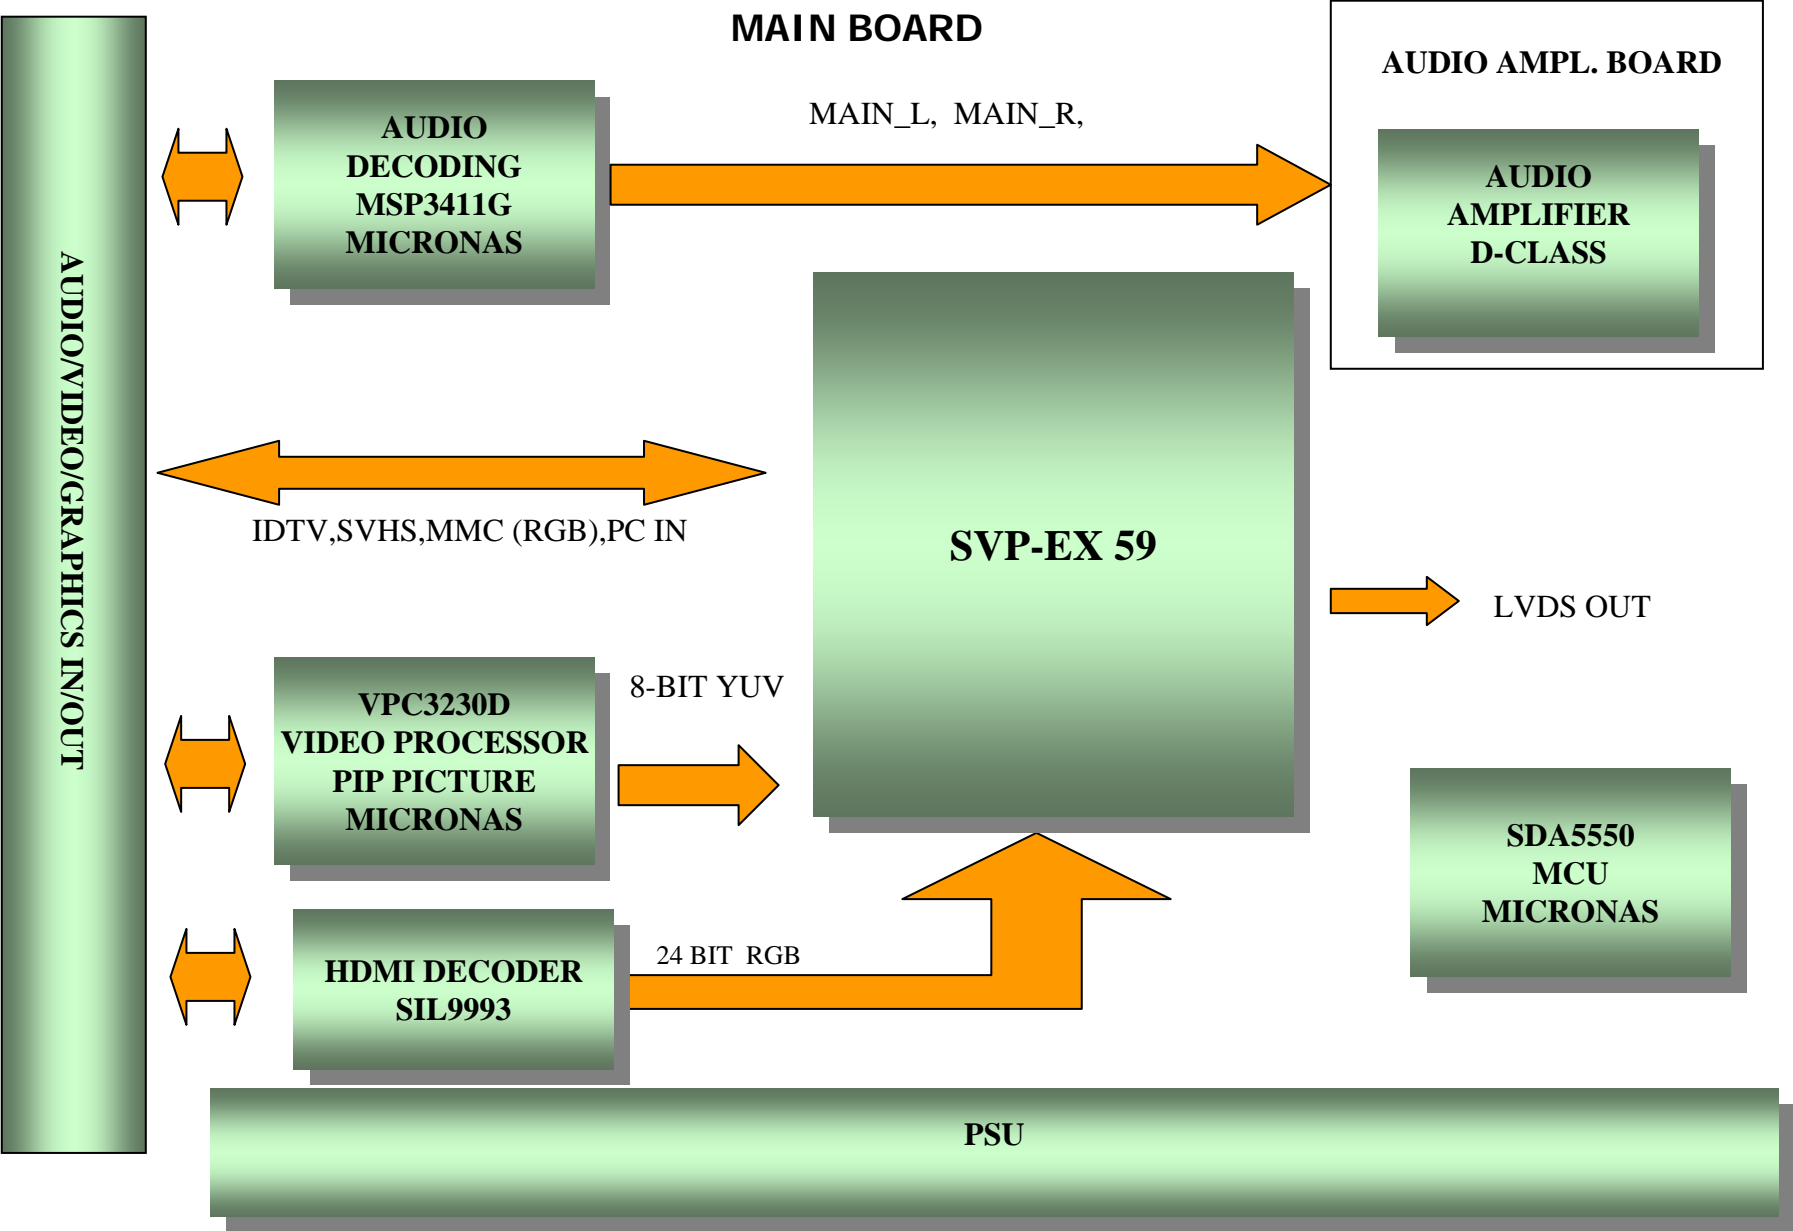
MAIN BOARD

AUDIO/VIDEO/GRAPHICS IN/OUT

AUDIO DECODING MSP3411G MICRONAS

MAIN_L, MAIN_R,

AUDIO AMPL. BOARD

AUDIO AMPLIFIER D-CLASS

IDTV,SVHS,MMC (RGB),PC IN

SVP-EX 59

LVDS OUT

VPC3230D VIDEO PROCESSOR PIP PICTURE MICRONAS

8-BIT YUV

SDA5550 MCU MICRONAS

HDMI DECODER SIL9993

24 BIT RGB

PSU